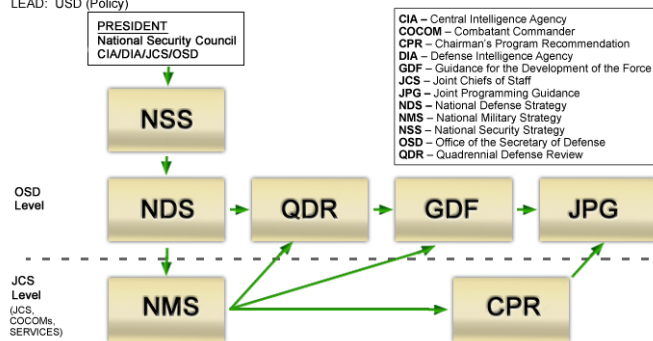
LEAD: USD (Policy)

PRESIDENT
National Security Council
CIA/DIA/JCS/OSD

CIA – Central Intelligence Agency
COCOM – Combatant Commander
CPR – Chairman's Program Recommendation
DIA – Defense Intelligence Agency
GDF – Guidance for the Development of the Force
JCS – Joint Chiefs of Staff
JPG – Joint Programming Guidance
NDS – National Defense Strategy
NMS – National Military Strategy
NSS – National Security Strategy
OSD – Office of the Secretary of Defense
QDR – Quadrennial Defense Review

NSS

OSD Level

NDS

QDR

GDF

JPG

JCS Level (JCS, COCOMs, SERVICES)

NMS

CPR